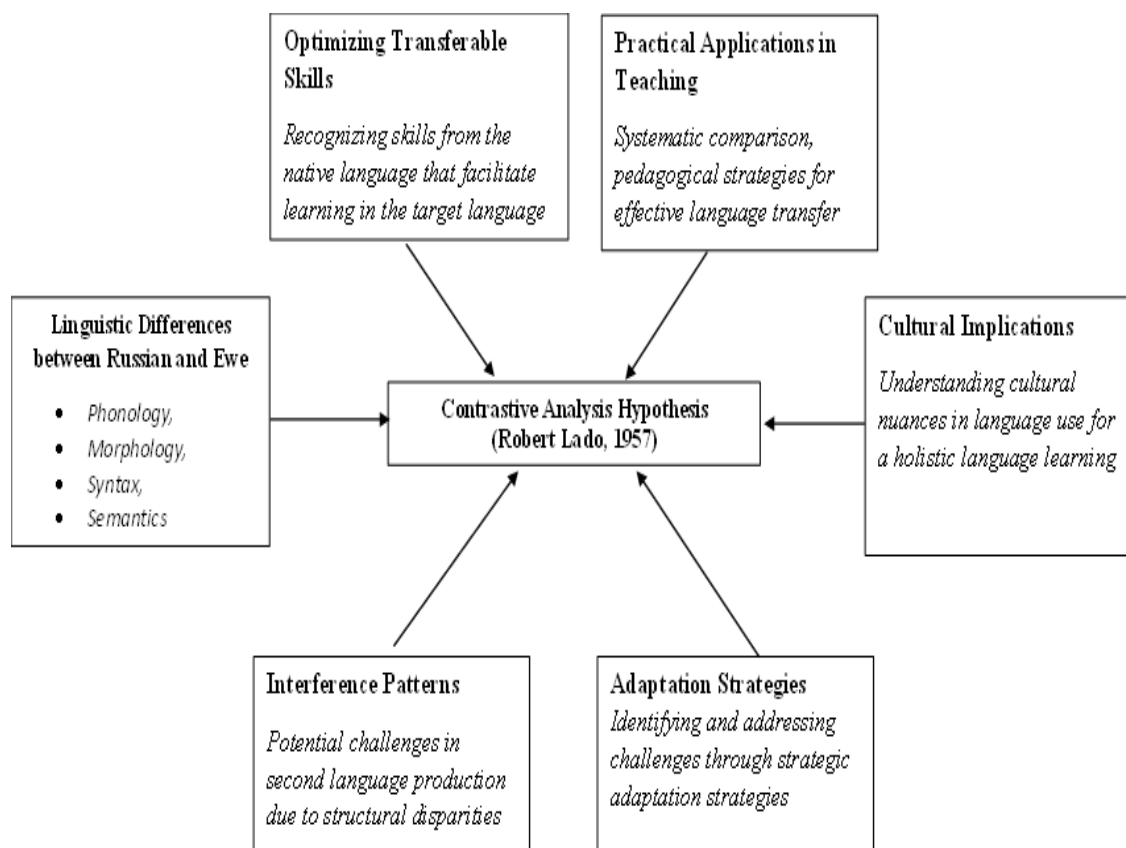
Optimizing Transferable Skills

*Recognizing skills from the native language that facilitate learning in the target language*

Practical Applications in Teaching

*Systematic comparison, pedagogical strategies for effective language transfer*

Linguistic Differences between Russian and Ewe

- *Phonology,*
- *Morphology,*
- *Syntax,*
- *Semantics*

Contrastive Analysis Hypothesis (Robert Lado, 1957)

Cultural Implications

*Understanding cultural nuances in language use for a holistic language learning*

Interference Patterns

*Potential challenges in second language production due to structural disparities*

Adaptation Strategies

*Identifying and addressing challenges through strategic adaptation strategies*